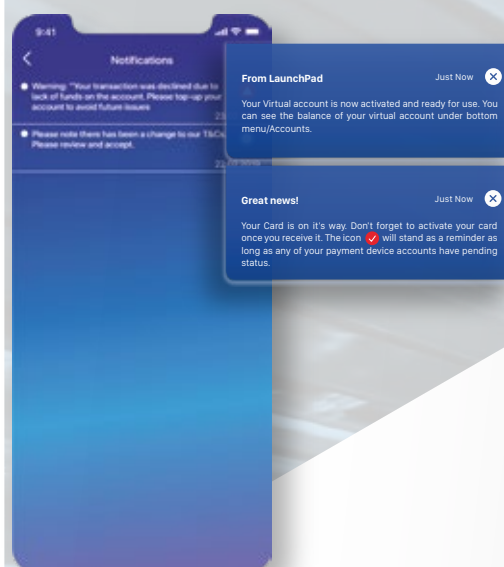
9:41

Notifications

Warning: "Your transaction was declined due to lack of funds on the account. Please top-up your account to avoid future issues

Please note there has been a change to our T&Cs. Please review and accept.

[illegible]

From LaunchPad
Just Now

Your Virtual account is now activated and ready for use. You can see the balance of your virtual account under bottom menu/Accounts.

Great news!
Just Now

Your Card is on it's way. Don't forget to activate your card once you receive it. The icon will stand as a reminder as long as any of your payment device accounts have pending status.